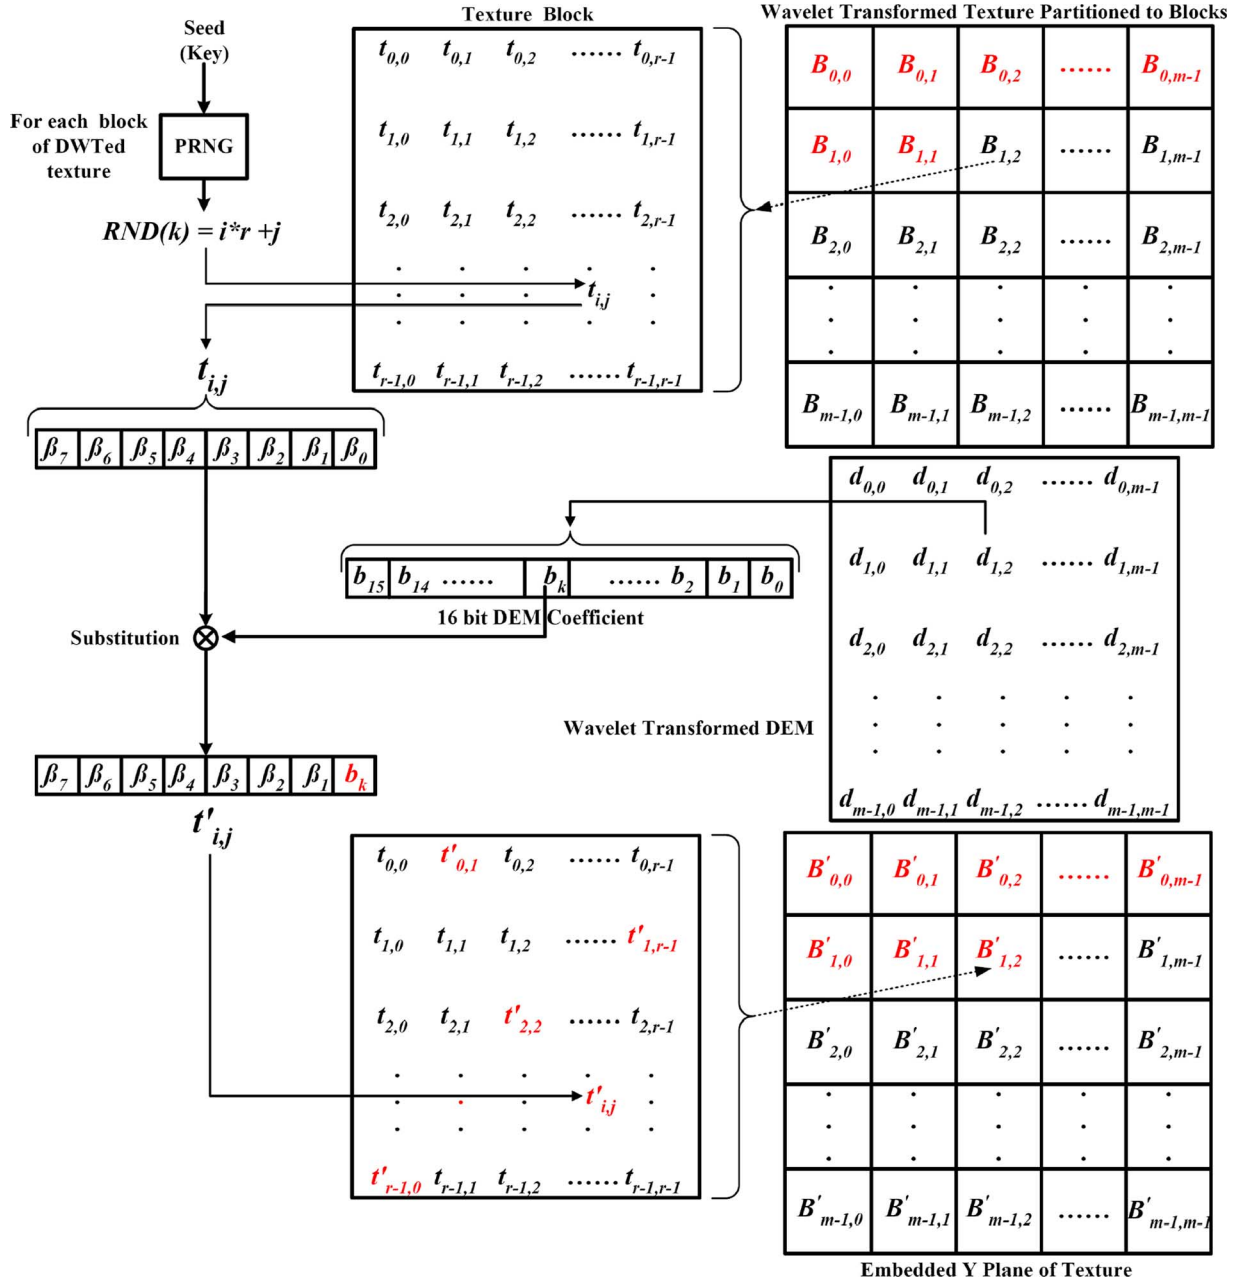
Seed (Key)

For each block of DWTed texture

PRNG

$RND(k) = i*r + j$

Texture Block

| $t_{0,0}$ | $t_{0,1}$ | $t_{0,2}$ | ...... | $t_{0,r-1}$ |
|---|---|---|---|---|
| $t_{1,0}$ | $t_{1,1}$ | $t_{1,2}$ | ...... | $t_{1,r-1}$ |
| $t_{2,0}$ | $t_{2,1}$ | $t_{2,2}$ | ...... | $t_{2,r-1}$ |
| . | . | . | $t_{i,j}$ | . |
| $t_{r-1,0}$ | $t_{r-1,1}$ | $t_{r-1,2}$ | ...... | $t_{r-1,r-1}$ |

Wavelet Transformed Texture Partitioned to Blocks

| $B_{0,0}$ | $B_{0,1}$ | $B_{0,2}$ | ...... | $B_{0,m-1}$ |
|---|---|---|---|---|
| $B_{1,0}$ | $B_{1,1}$ | $B_{1,2}$ | ...... | $B_{1,m-1}$ |
| $B_{2,0}$ | $B_{2,1}$ | $B_{2,2}$ | ...... | $B_{2,m-1}$ |
| . | . | . | . | . |
| $B_{m-1,0}$ | $B_{m-1,1}$ | $B_{m-1,2}$ | ...... | $B_{m-1,m-1}$ |

$t_{i,j}$

| $\beta_7$ | $\beta_6$ | $\beta_5$ | $\beta_4$ | $\beta_3$ | $\beta_2$ | $\beta_1$ | $\beta_0$ |
|---|---|---|---|---|---|---|---|

| $b_{15}$ | $b_{14}$ ...... | $b_k$ | ...... $b_2$ | $b_1$ | $b_0$ |
|---|---|---|---|---|---|

16 bit DEM Coefficient

Substitution

| $d_{0,0}$ | $d_{0,1}$ | $d_{0,2}$ | ...... | $d_{0,m-1}$ |
|---|---|---|---|---|
| $d_{1,0}$ | $d_{1,1}$ | $d_{1,2}$ | ...... | $d_{1,m-1}$ |
| $d_{2,0}$ | $d_{2,1}$ | $d_{2,2}$ | ...... | $d_{2,m-1}$ |
| . | . | . | . | . |
| $d_{m-1,0}$ | $d_{m-1,1}$ | $d_{m-1,2}$ | ...... | $d_{m-1,m-1}$ |

Wavelet Transformed DEM

| $\beta_7$ | $\beta_6$ | $\beta_5$ | $\beta_4$ | $\beta_3$ | $\beta_2$ | $\beta_1$ | $b_k$ |
|---|---|---|---|---|---|---|---|

$t'_{i,j}$

| $t_{0,0}$ | $t'_{0,1}$ | $t_{0,2}$ | ...... | $t_{0,r-1}$ |
|---|---|---|---|---|
| $t_{1,0}$ | $t_{1,1}$ | $t_{1,2}$ | ...... | $t'_{1,r-1}$ |
| $t_{2,0}$ | $t_{2,1}$ | $t'_{2,2}$ | ...... | $t_{2,r-1}$ |
| . | . | . | $t'_{i,j}$ | . |
| $t'_{r-1,0}$ | $t_{r-1,1}$ | $t_{r-1,2}$ | ...... | $t_{r-1,r-1}$ |

| $B'_{0,0}$ | $B'_{0,1}$ | $B'_{0,2}$ | ...... | $B'_{0,m-1}$ |
|---|---|---|---|---|
| $B'_{1,0}$ | $B'_{1,1}$ | $B'_{1,2}$ | ...... | $B'_{1,m-1}$ |
| $B'_{2,0}$ | $B'_{2,1}$ | $B'_{2,2}$ | ...... | $B'_{2,m-1}$ |
| . | . | . | . | . |
| $B'_{m-1,0}$ | $B'_{m-1,1}$ | $B'_{m-1,2}$ | ...... | $B'_{m-1,m-1}$ |

Embedded Y Plane of Texture